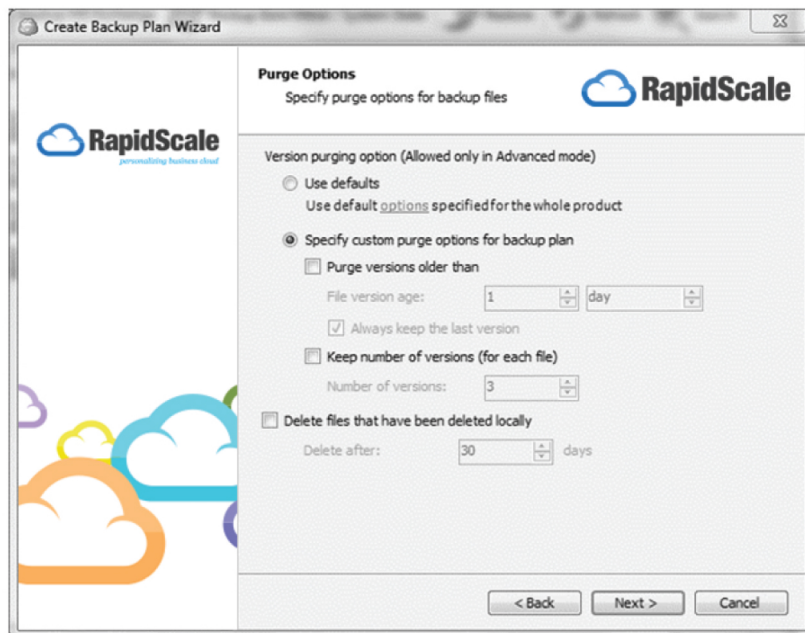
Create Backup Plan Wizard

Purge Options
Specify purge options for backup files

RapidScale

RapidScale
personalizing business cloud

Version purging option (Allowed only in Advanced mode)

Use defaults
Use default options specified for the whole product

Specify custom purge options for backup plan

Purge versions older than

File version age: 1 day

Always keep the last version

Keep number of versions (for each file)

Number of versions: 3

Delete files that have been deleted locally

Delete after: 30 days

< Back
Next >
Cancel